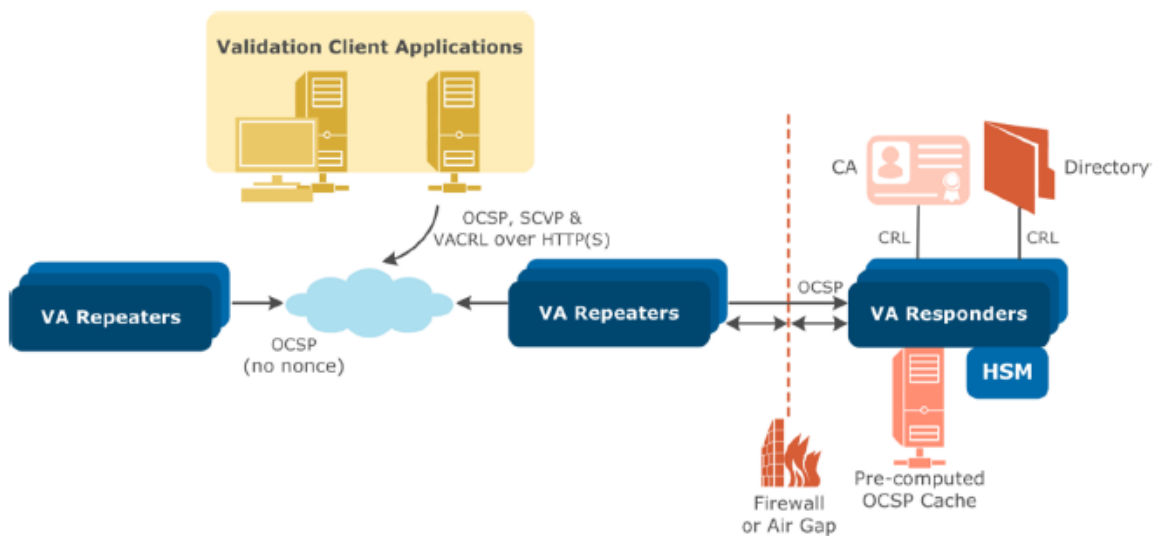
Validation Client Applications

OCSP, SCVP & VACRL over HTTP(S)

CA

Directory

CRL

CRL

VA Repeaters

VA Repeaters

OCSP

VA Responders

OCSP (no nonce)

HSM

Firewall or Air Gap

Pre-computed OCSP Cache